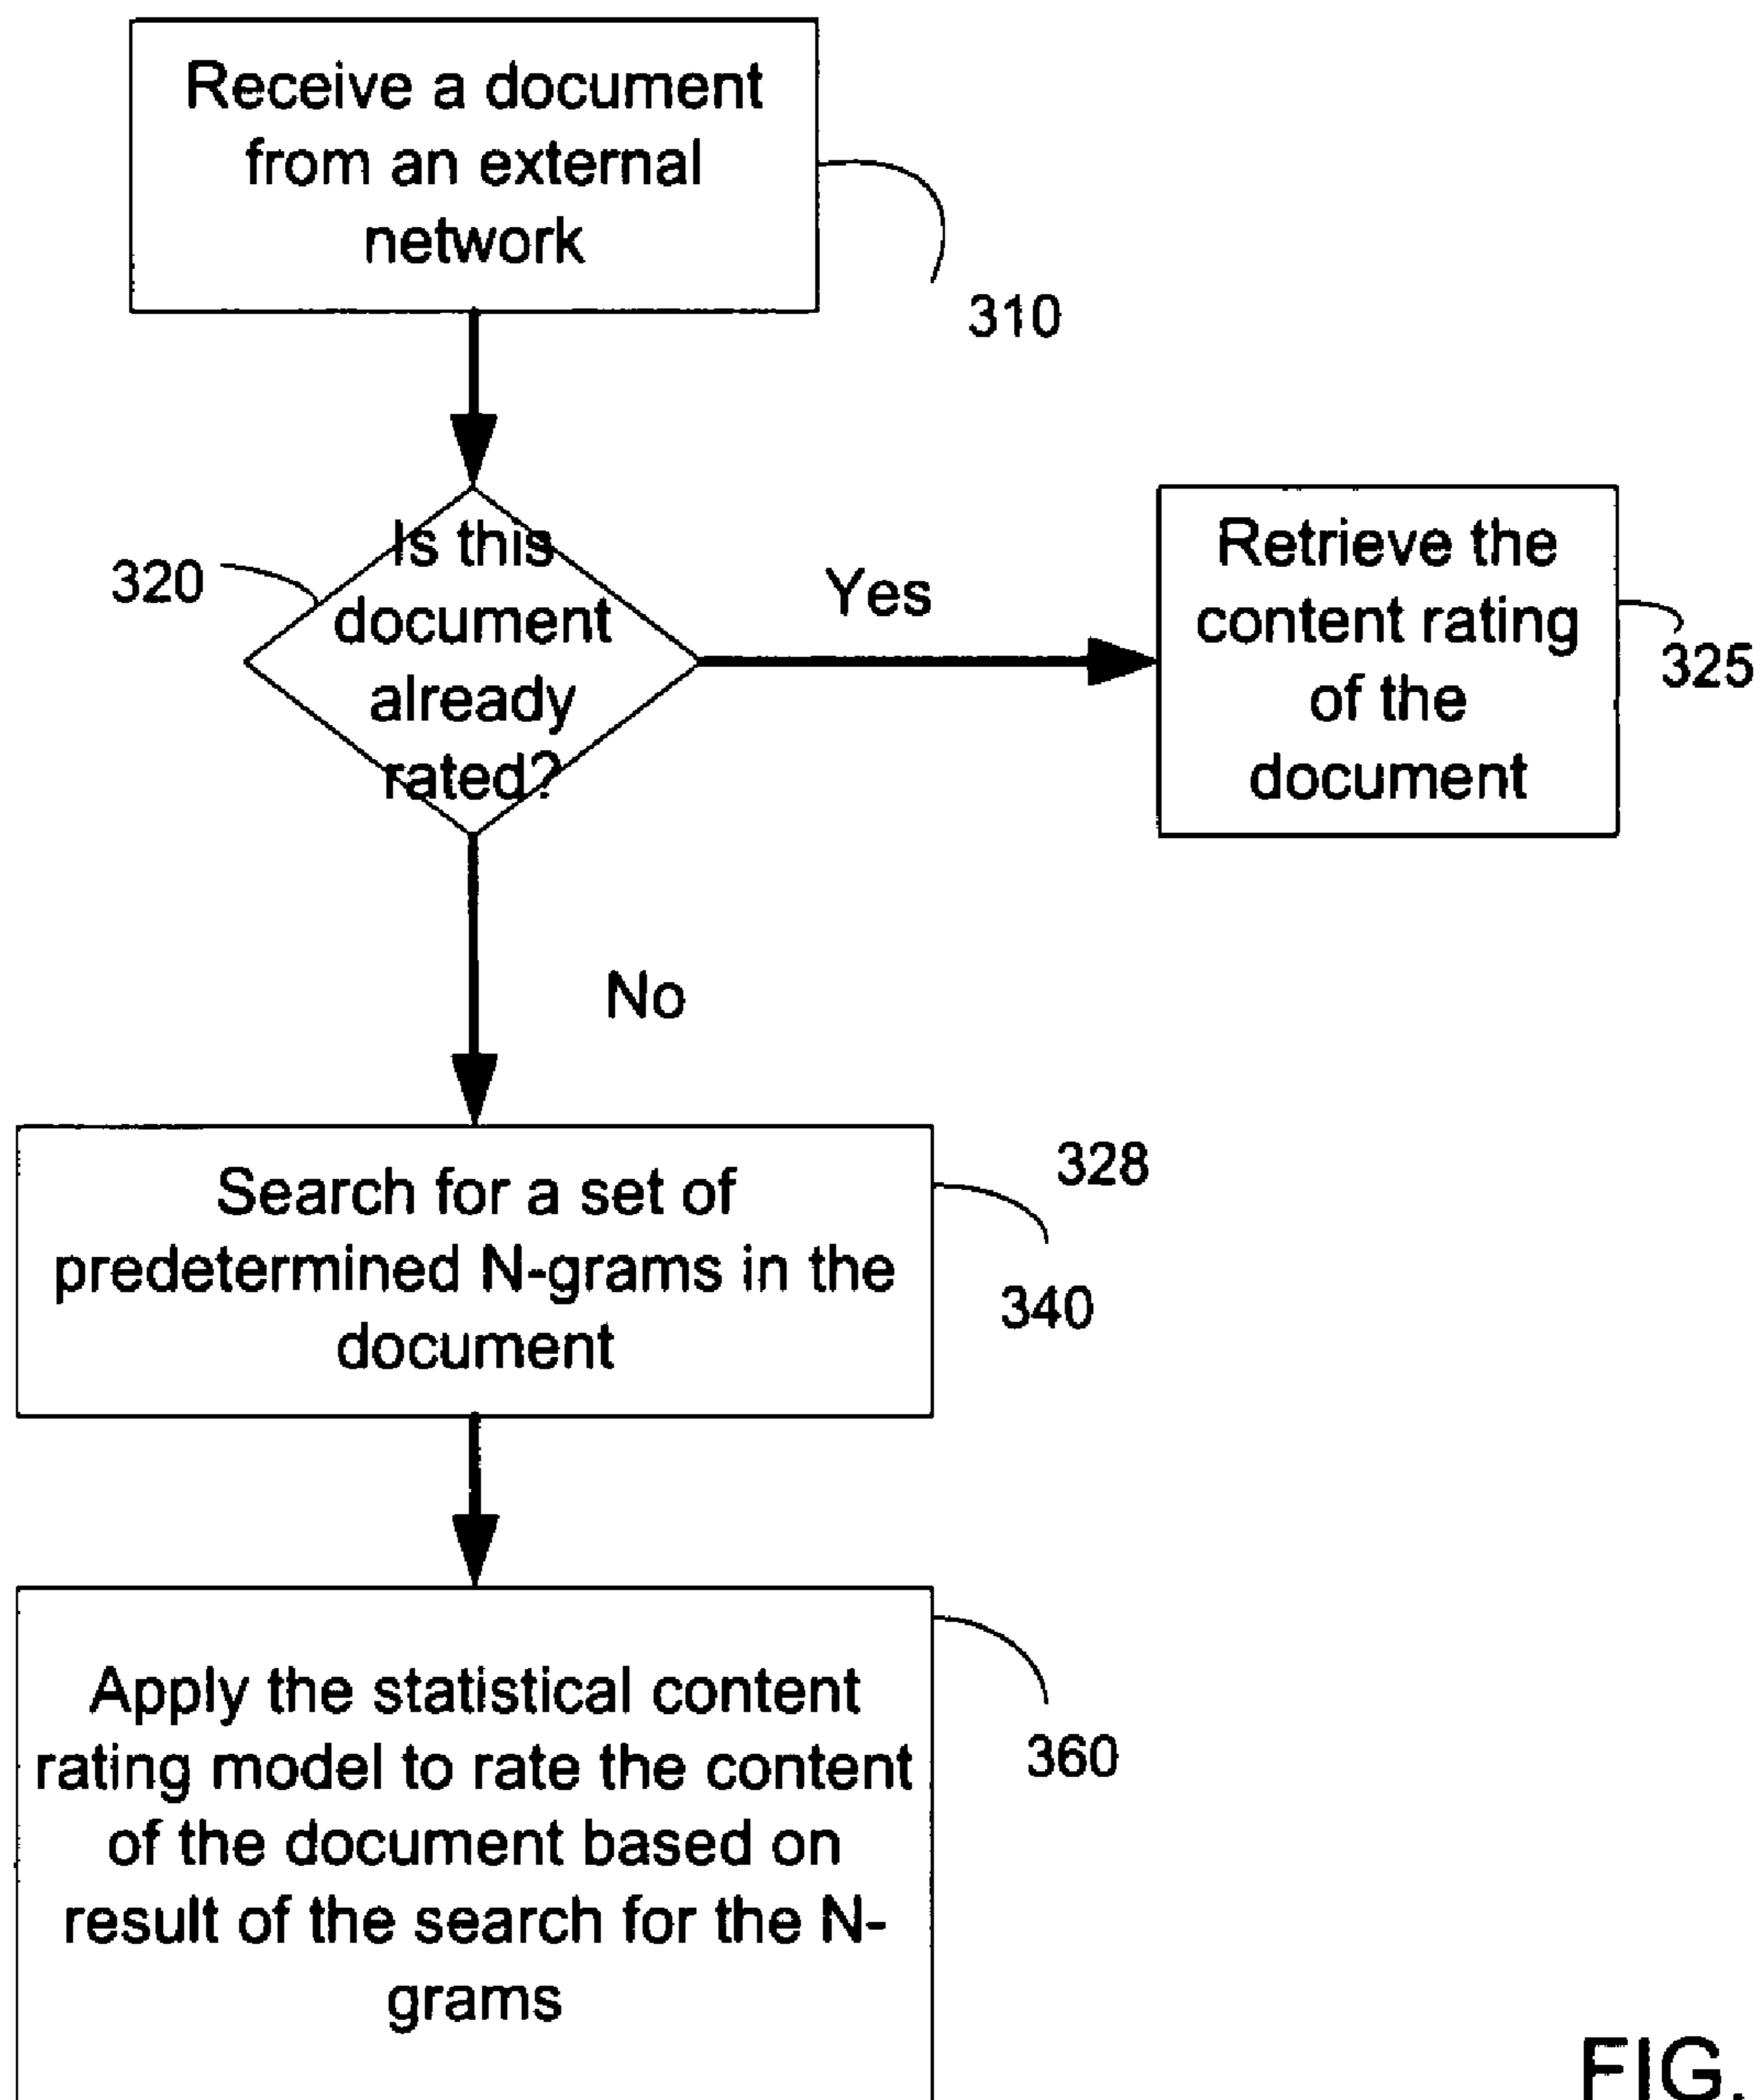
Receive a document from an external network

310

320

Is this document already rated?

Yes

Retrieve the content rating of the document

325

No

Search for a set of predetermined N-grams in the document

328

340

Apply the statistical content rating model to rate the content of the document based on result of the search for the N-grams

360

FIG.